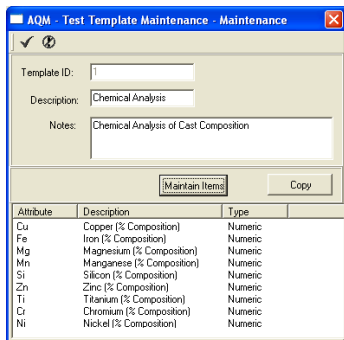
AQM - Test Template Maintenance - Maintenance

Template ID: 1

Description: Chemical Analysis

Notes: Chemical Analysis of Cast Composition

Maintain Items

Copy

| Attribute | Description | Type |
|---|---|---|
| Cu | Copper (% Composition) | Numeric |
| Fe | Iron (% Composition) | Numeric |
| Mg | Magnesium (% Composition) | Numeric |
| Mn | Manganese (% Composition) | Numeric |
| Si | Silicon (% Composition) | Numeric |
| Zn | Zinc (% Composition) | Numeric |
| Ti | Titanium (% Composition) | Numeric |
| Cr | Chromium (% Composition) | Numeric |
| Ni | Nickel (% Composition) | Numeric |